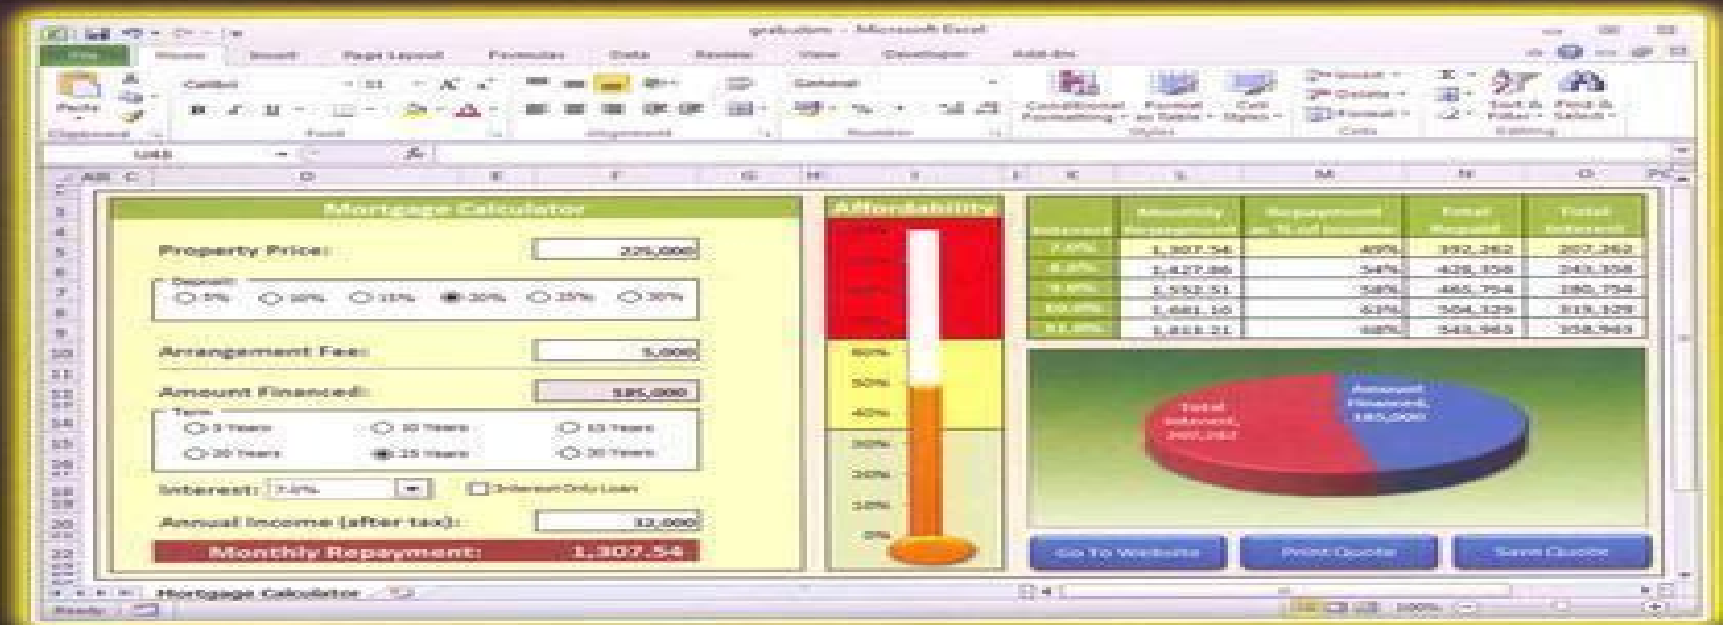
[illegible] - Microsoft Excel

File Home Insert Page Layout Formulas Data Review View Developer Add-Ins

Calibri 11 General Conditional Formatting Format as Table Cell Styles Insert Delete Format Sort & Filter Find & Select

Clipboard Font Alignment Number Styles Cells Editing

Mortgage Calculator

Property Price: 225,000

Deposit
5% 10% 15% 20% 25% 30%

Arrangement Fee: 5,000

Amount Financed: 185,000

Term
5 Years 10 Years 15 Years
20 Years 25 Years 30 Years

Interest: 7.0% Interest Only Loan

Annual Income (after tax): 32,000

Monthly Repayment: 1,307.54

Affordability

60%
50%
40%
30%
20%
10%
0%

| Interest | Monthly Repayment | Repayment as % of Income | Total Repaid | Total Interest |
|---|---|---|---|---|
| 7.0% | 1,307.54 | 49% | 392,262 | 207,262 |
| 8.0% | 1,427.86 | 54% | 428,358 | 243,358 |
| 9.0% | 1,552.51 | 58% | 465,754 | 280,754 |
| 10.0% | 1,681.10 | 63% | 504,329 | 319,329 |
| 11.0% | 1,813.21 | 68% | 543,963 | 358,963 |

Total Interest, 207,262

Amount Financed, 185,000

Go To Website Print Quote Save Quote

Mortgage Calculator

Ready 100%